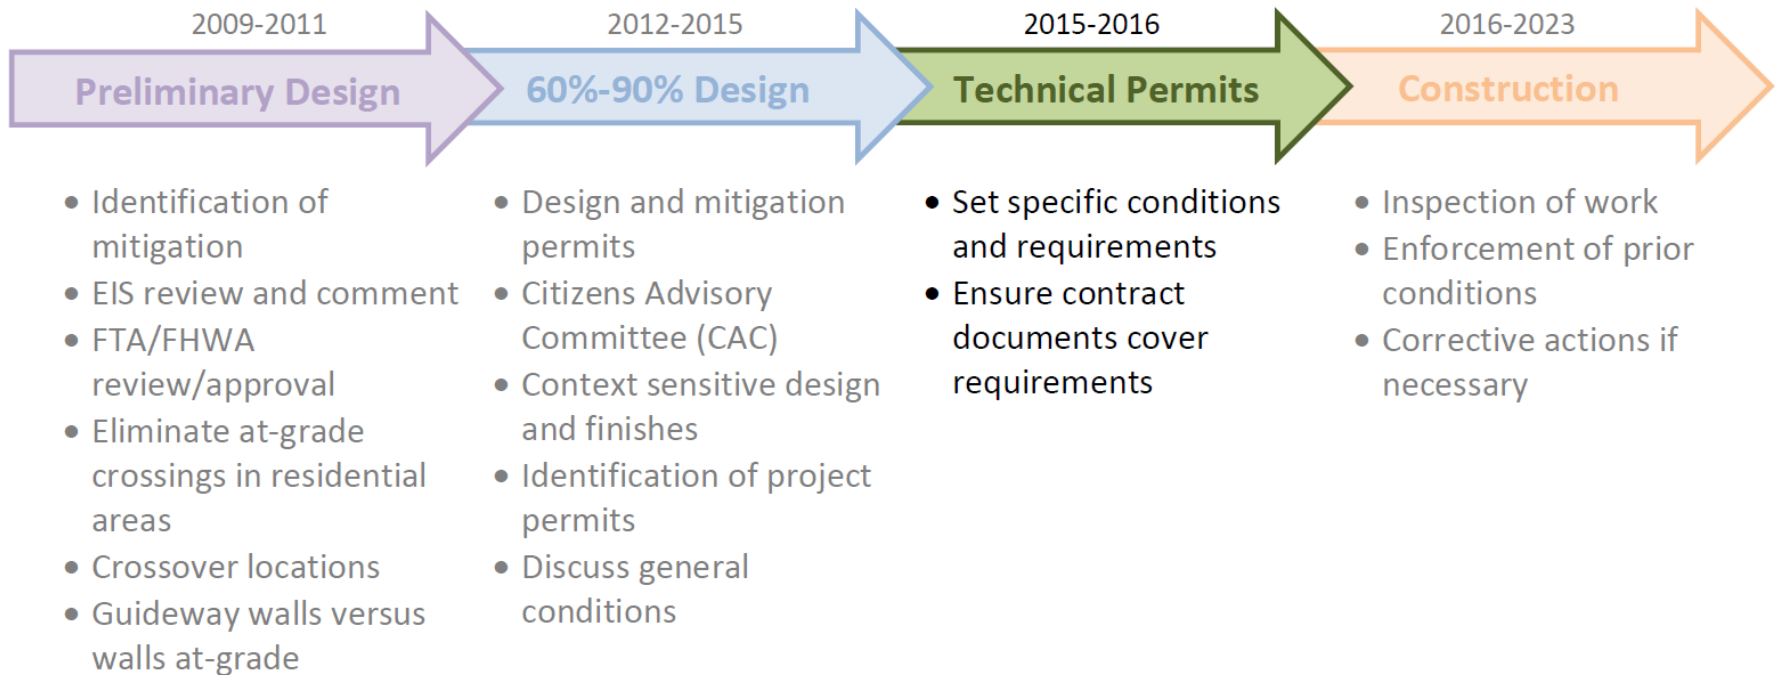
2009-2011

Preliminary Design

- Identification of mitigation
- EIS review and comment
- FTA/FHWA review/approval
- Eliminate at-grade crossings in residential areas
- Crossover locations
- Guideway walls versus walls at-grade

2012-2015

60%-90% Design

- Design and mitigation permits
- Citizens Advisory Committee (CAC)
- Context sensitive design and finishes
- Identification of project permits
- Discuss general conditions

2015-2016

Technical Permits

- Set specific conditions and requirements
- Ensure contract documents cover requirements

2016-2023

Construction

- Inspection of work
- Enforcement of prior conditions
- Corrective actions if necessary